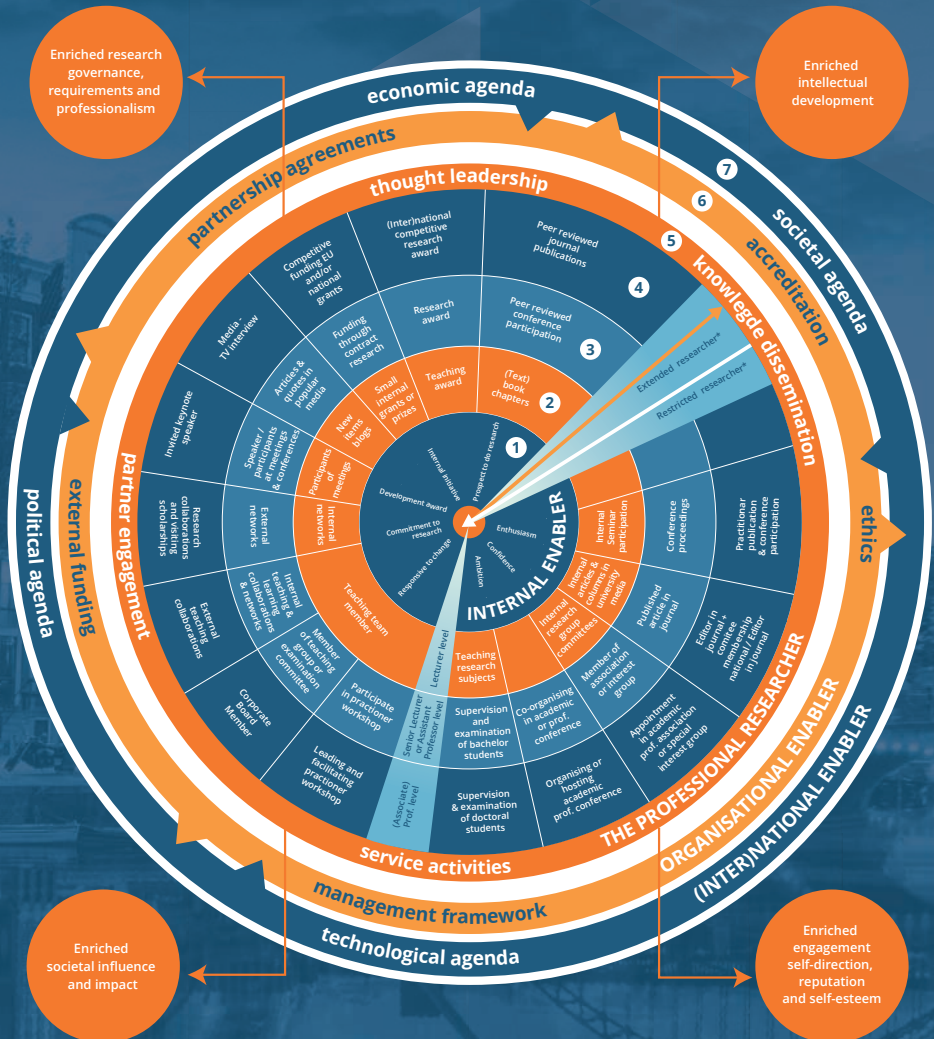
Enriched research governance, requirements and professionalism

Enriched intellectual development

economic agenda

partnership agreements

thought leadership

societal agenda

accreditation

knowledge dissemination

7

6

5

4

3

2

1

(Inter)national competitive research award

Peer reviewed journal publications

Competitive funding EU and/or national grants

Research award

Peer reviewed conference participation

Media - TV interview

Funding through contract research

Articles & quotes in popular media

Small internal grants or prizes

Teaching award

(Text) book chapters

Extended researcher*

Restricted researcher*

Invited keynote speaker

Speaker / participants at meetings & conferences

New items blogs

Participants of meetings

Internal initiative

Prospect to do research

political agenda

external funding

partner engagement

Research collaborations and visiting scholarships

External networks

Internal networks

Development award

Commitment to research

Responsive to change

Enthusiasm

Confidence

Ambition

INTERNAL ENABLER

Internal Seminar participation

Conference proceedings

Practitioner publication & conference participation

ethics

External teaching collaborations

Internal teaching & learning collaborations & networks

Teaching team member

Internal articles & columns in university media

Published article in journal

Editor in journal + committee membership national / Editor in journal

Member of teaching group or examination committee

Lecturer level

Teaching research subjects

Internal research group committees

Member of association or interest group

Corporate Board Member

Participate in practioner workshop

Senior Lecturer or Assistant Professor level

Supervision and examination of bachelor students

Co-organising in academic or prof. conference

Appointment in academic or prof. association or special interest group

THE PROFESSIONAL RESEARCHER

ORGANISATIONAL ENABLER

(INTER)NATIONAL ENABLER

Leading and facilitating practioner workshop

(Associate) Prof. level

Supervision & examination of doctoral students

Organising or hosting academic prof. conference

service activities

management framework

technological agenda

Enriched societal influence and impact

Enriched engagement self-direction, reputation and self-esteem